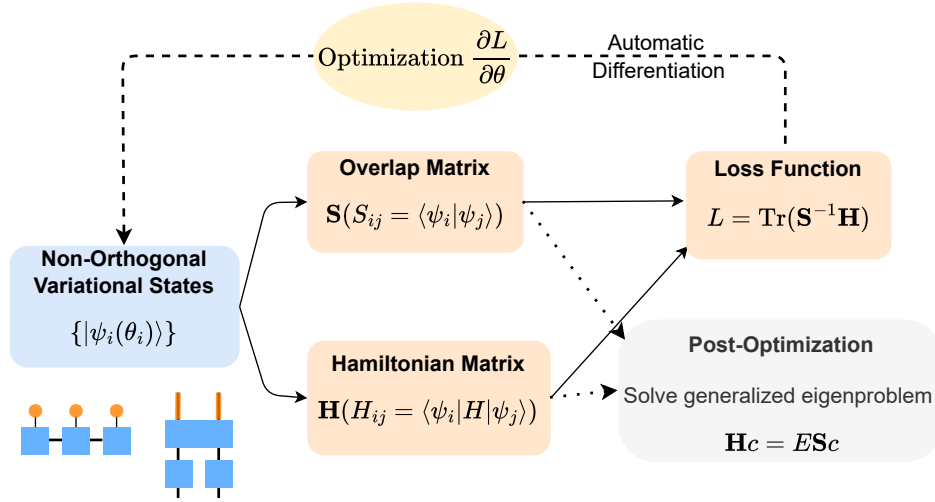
Optimization $\frac{\partial L}{\partial \theta}$

Automatic Differentiation

Overlap Matrix

$\mathbf{S}(S_{ij} = \langle \psi_i | \psi_j \rangle)$

Loss Function

$L = \mathrm{Tr}(\mathbf{S}^{-1}\mathbf{H})$

Non-Orthogonal Variational States

$\{|\psi_i(\theta_i)\rangle\}$

Hamiltonian Matrix

$\mathbf{H}(H_{ij} = \langle \psi_i | H | \psi_j \rangle)$

Post-Optimization

Solve generalized eigenproblem

$\mathbf{H}c = E\mathbf{S}c$